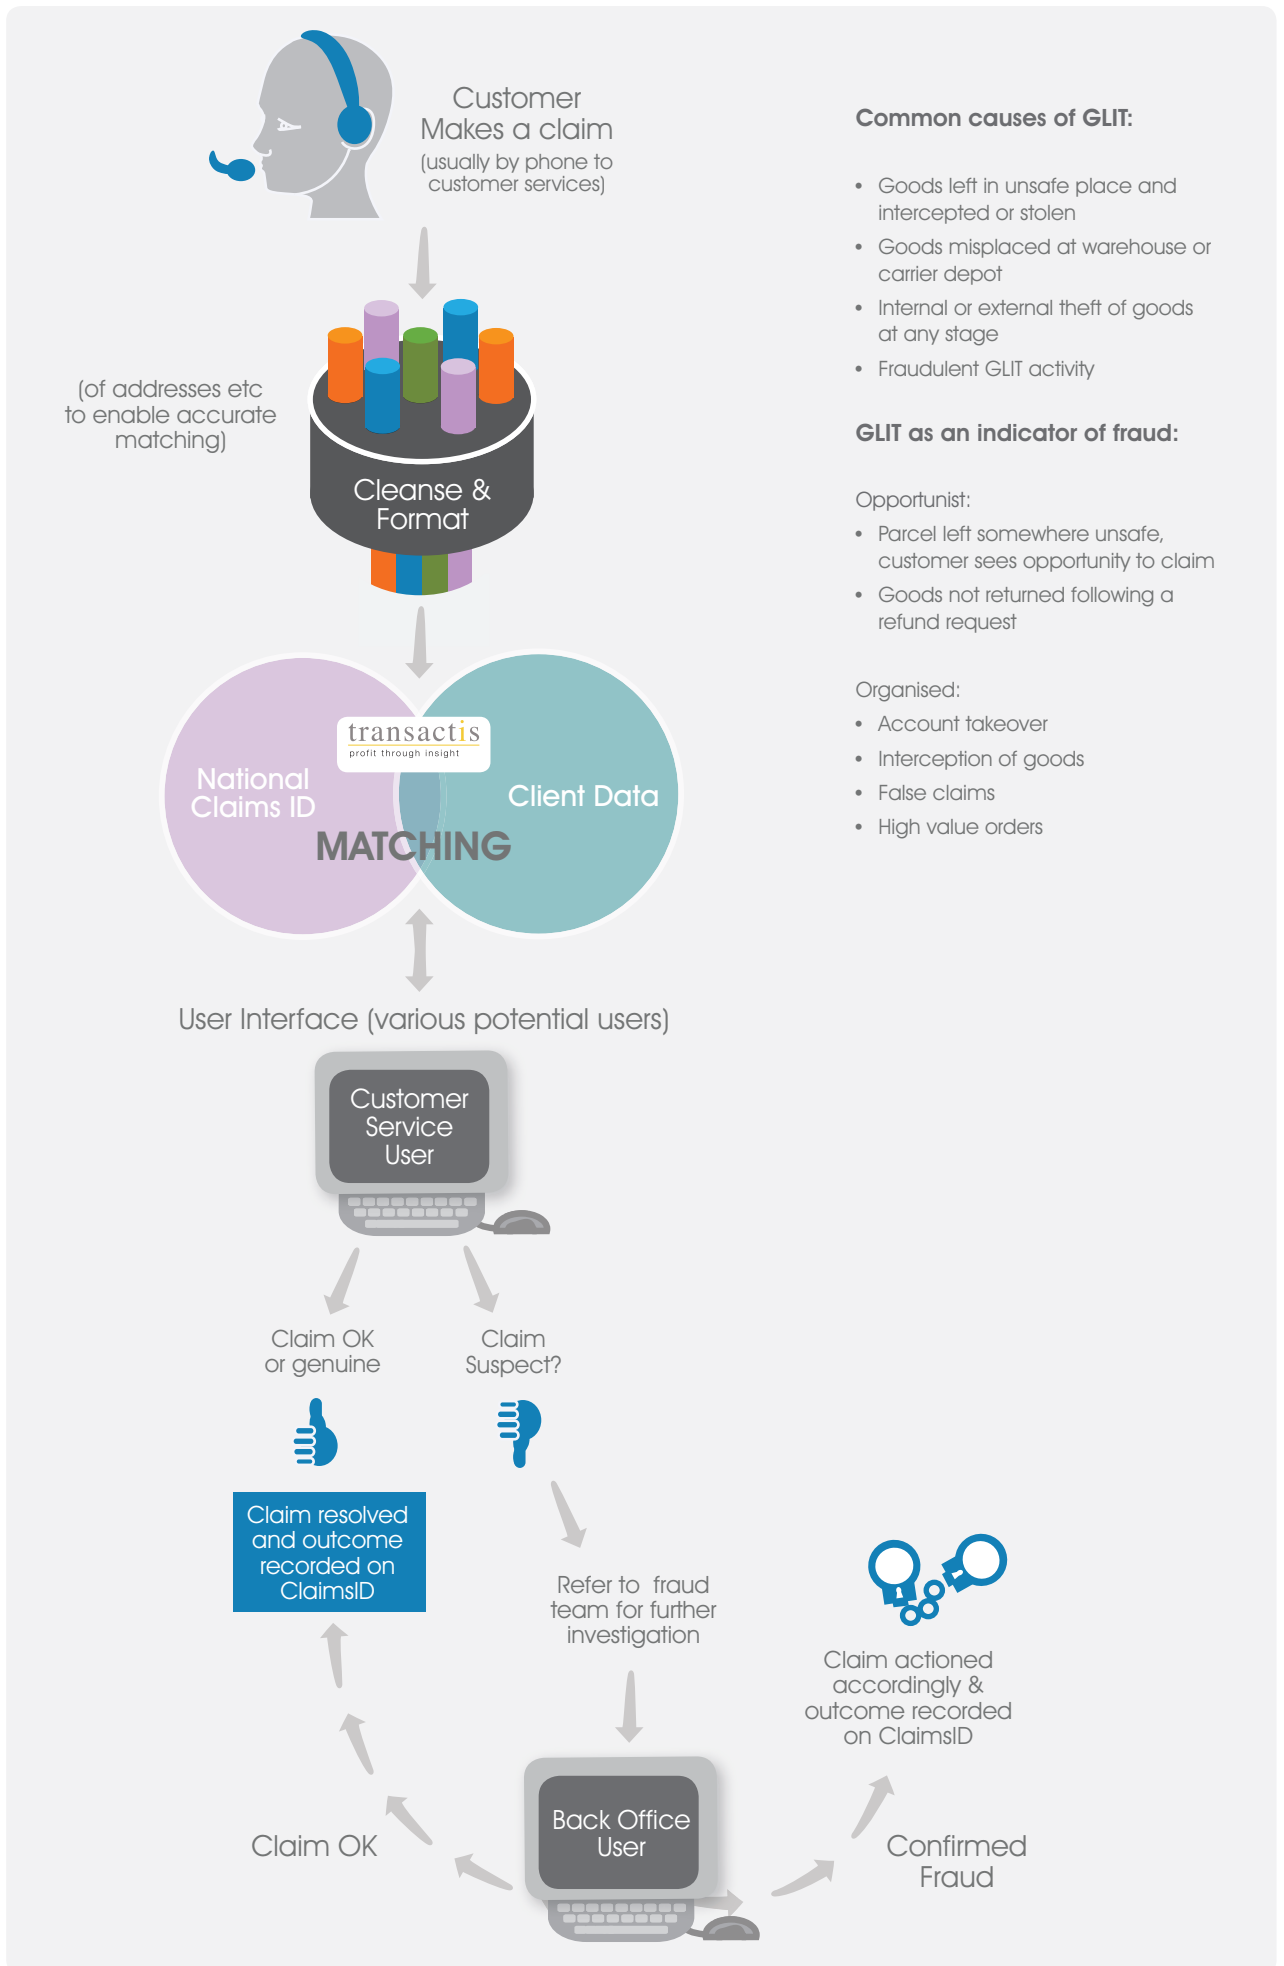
Customer Makes a claim
(usually by phone to customer services)

(of addresses etc to enable accurate matching)

Cleanse & Format

transactis
profit through insight

National Claims ID

Client Data

MATCHING

User Interface (various potential users)

Customer Service User

Claim OK or genuine

Claim Suspect?

Claim resolved and outcome recorded on ClaimsID

Refer to fraud team for further investigation

Claim actioned accordingly & outcome recorded on ClaimsID

Back Office User

Claim OK

Confirmed Fraud

Common causes of GLIT:

- Goods left in unsafe place and intercepted or stolen
- Goods misplaced at warehouse or carrier depot
- Internal or external theft of goods at any stage
- Fraudulent GLIT activity

GLIT as an indicator of fraud:

Opportunist:
- Parcel left somewhere unsafe, customer sees opportunity to claim
- Goods not returned following a refund request

Organised:
- Account takeover
- Interception of goods
- False claims
- High value orders